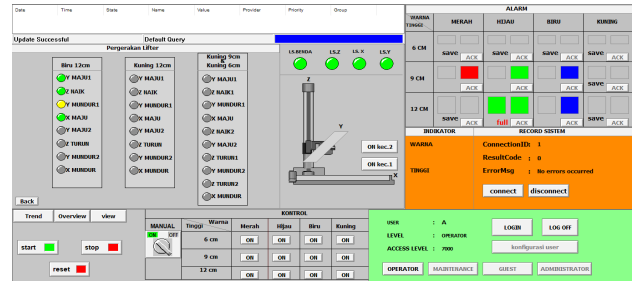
| Date | Time | State | Name | Value | Provider | Priority | Group |
|---|---|---|---|---|---|---|---|

Update Successful Default Query

Pergerakan Lifter

Biru 12cm
Y MAJU1
Z NAIK
Y MUNDUR1
X MAJU
Y MAJU2
Z TURUN
Y MUNDUR2
X MUNDUR

Kuning 12cm
Y MAJU1
Z NAIK
Y MUNDUR1
X MAJU
Y MAJU2
Z TURUN
Y MUNDUR2
X MUNDUR

Kuning 9cm
Kuning 6cm
Y MAJU1
Z NAIK
Y MUNDUR1
X MAJU
Z NAIK2
Y MAJU2
Z TURUN1
Y MUNDUR2
Z TURUN2
X MUNDUR

LS.BENDA LS.Z LS. X LS.Y

Z
Y
X

OH kec.2
OH kec.1

Back

ALARM

| WARNA TINGGI | MERAH | HIJAU | BIRU | KUNING |
|---|---|---|---|---|
| 6 CM | save ACK | save ACK | save ACK | save ACK |
| 9 CM | ACK | ACK | ACK | ACK |
| 12 CM | save ACK | full ACK | save ACK | save ACK |

INDIKATOR
RECORD SISTEM
WARNA
TINGGI
ConnectionID: 1
ResultCode : 0
ErrorMsg : No errors occurred
connect disconnect

Trend Overview view

start
stop
reset

KONTROL
MANUAL
ON OFF

| Tinggi \ Warna | Merah | Hijau | Biru | Kuning |
|---|---|---|---|---|
| 6 cm | ON | ON | ON | ON |
| 9 cm | ON | ON | ON | ON |
| 12 cm | ON | ON | ON | ON |

USER : A
LEVEL : OPERATOR
ACCESS LEVEL : 7000
LOGIN LOG OFF
konfigurasi user
OPERATOR MAINTENANCE GUEST ADMINISTRATOR